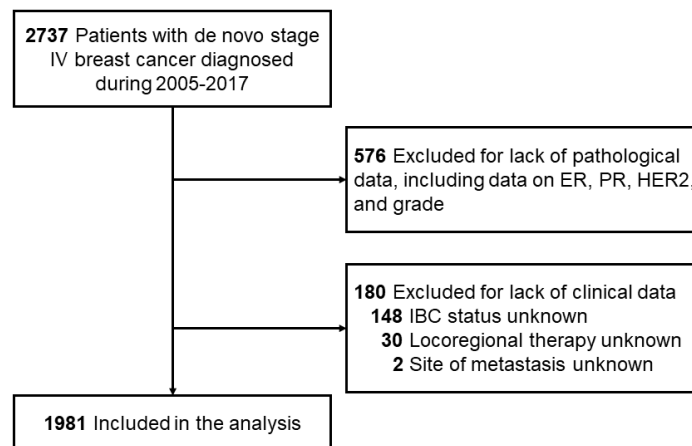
**2737** Patients with de novo stage IV breast cancer diagnosed during 2005-2017

**576** Excluded for lack of pathological data, including data on ER, PR, HER2, and grade

**180** Excluded for lack of clinical data
**148** IBC status unknown
**30** Locoregional therapy unknown
**2** Site of metastasis unknown

**1981** Included in the analysis